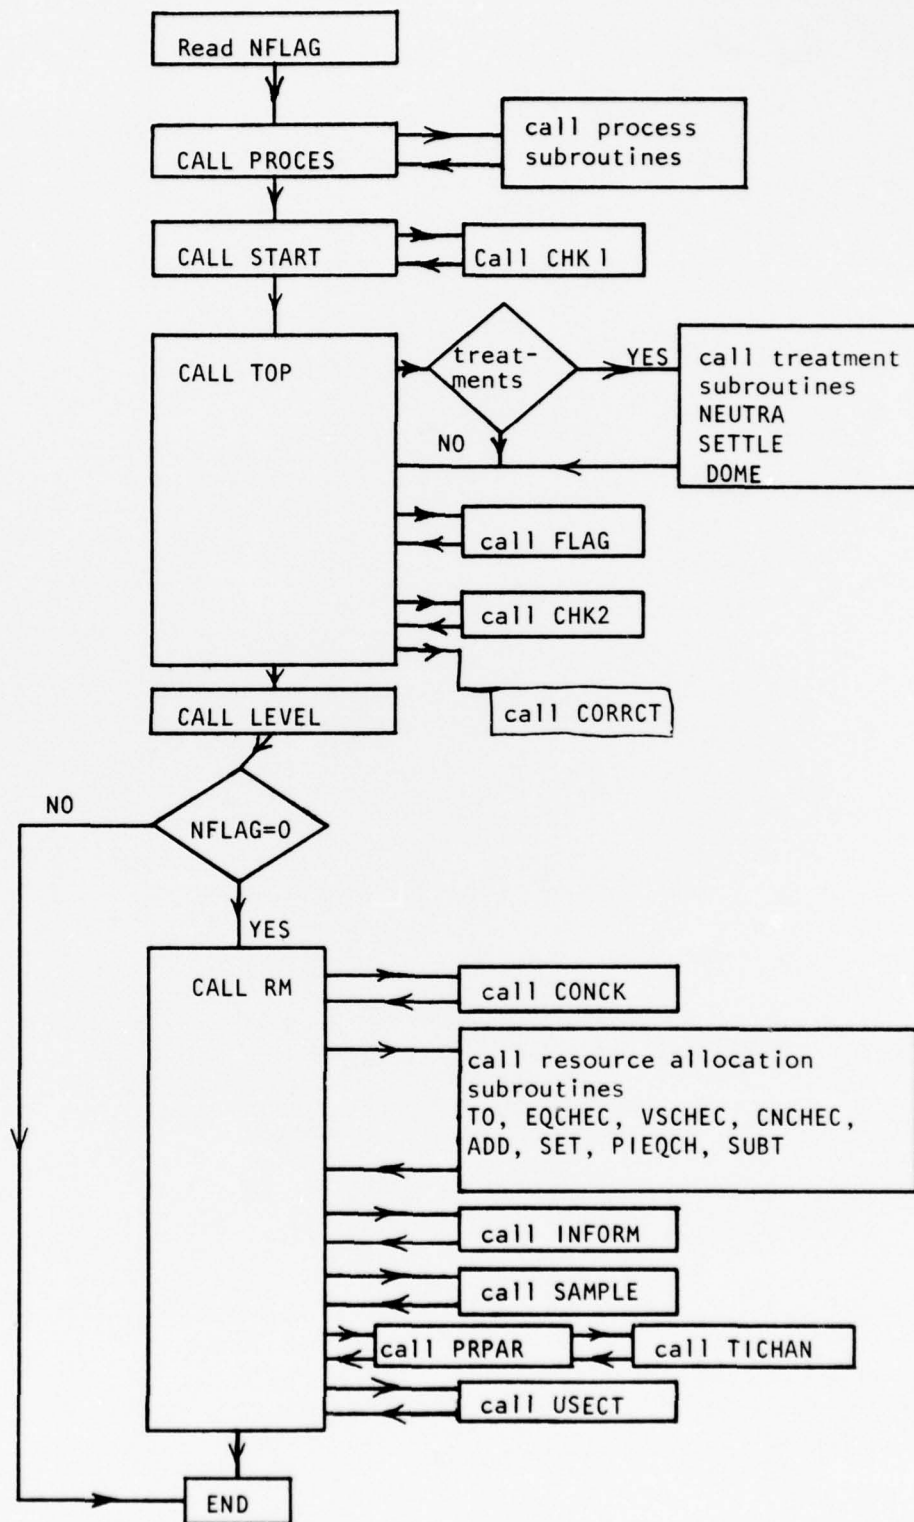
Read NFLAG

CALL PROCES

call process subroutines

CALL START

Call CHK1

CALL TOP

treatments

YES

call treatment subroutines NEUTRA SETTLE DOME

NO

call FLAG

call CHK2

call CORRCT

CALL LEVEL

NO

NFLAG=0

YES

CALL RM

call CONCK

call resource allocation subroutines TO, EQCHEC, VSCHEC, CNCHEC, ADD, SET, PIEQCH, SUBT

call INFORM

call SAMPLE

call PRPAR

call TICHAN

call USECT

END